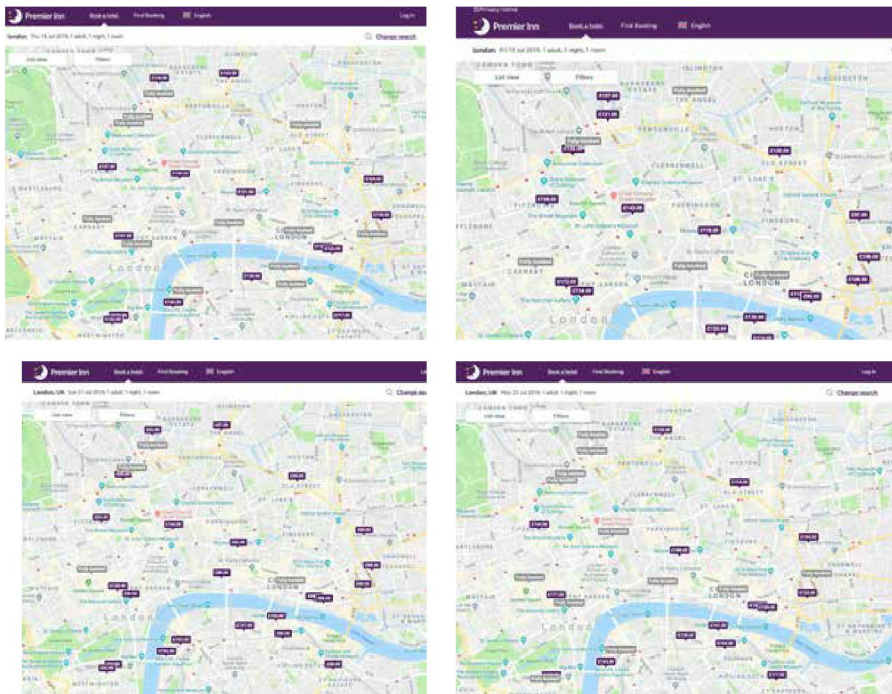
Premier Inn Book a hotel Find Booking English Log in

London Thu 18 Jul 2019, 1 adult, 1 night, 1 room

Change search

List view Filters

Fully booked

London

Premier Inn Book a hotel Find Booking English

London Fri 19 Jul 2019, 1 adult, 1 night, 1 room

List view Filters

Fully booked

CAMDEN TOWN

THE ANGEL

PENTONVILLE

HOXTON

CLERKENWELL

OLD STREET

ST LUKE'S

FARRINGDON

FINSBURY

CITY OF LONDON

London

Premier Inn Book a hotel Find Booking English Log in

London, UK Sun 21 Jul 2019, 1 adult, 1 night, 1 room

Change search

List view Filters

Fully booked

OLD STREET

London

Premier Inn Book a hotel Find Booking English Log in

London, UK Mon 22 Jul 2019, 1 adult, 1 night, 1 room

Change search

List view Filters

Fully booked

FARRINGDON

London